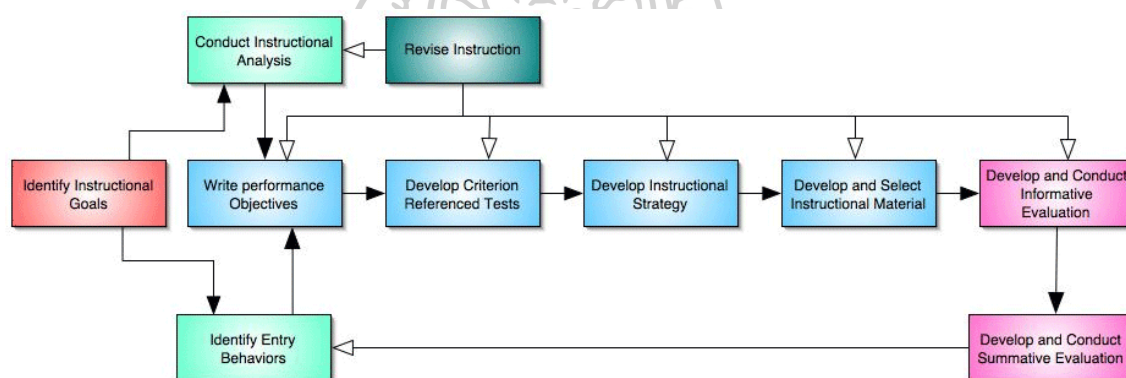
Conduct Instructional Analysis

Revise Instruction

Identify Instructional Goals

Write performance Objectives

Develop Criterion Referenced Tests

Develop Instructional Strategy

Develop and Select Instructional Material

Develop and Conduct Informative Evaluation

Identify Entry Behaviors

Develop and Conduct Summative Evaluation